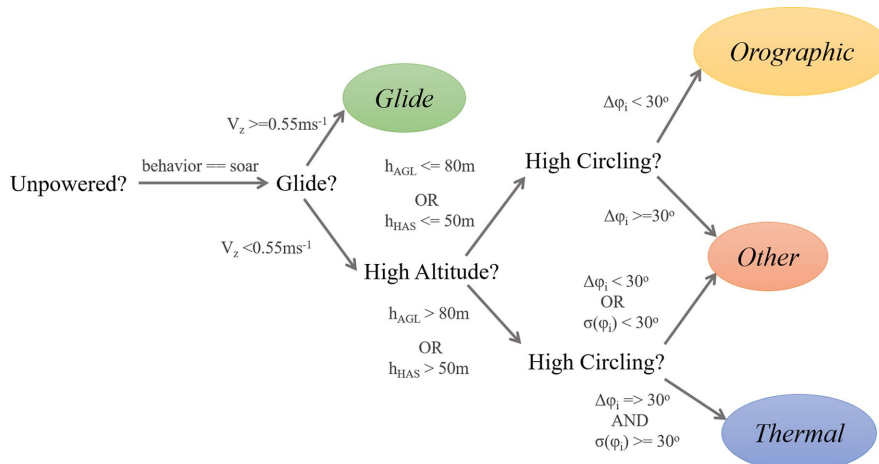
Unpowered?

behavior == soar

Glide?

$V_z$ >=0.55ms$^{-1}$

Glide

$V_z$ <0.55ms$^{-1}$

High Altitude?

$h_{AGL}$ <= 80m
OR
$h_{HAS}$ <= 50m

High Circling?

$\Delta\varphi_i$ < 30$^o$

Orographic

$\Delta\varphi_i$ >=30$^o$

Other

$h_{AGL}$ > 80m
OR
$h_{HAS}$ > 50m

High Circling?

$\Delta\varphi_i$ < 30$^o$
OR
$\sigma(\varphi_i)$ < 30$^o$

$\Delta\varphi_i$ => 30$^o$
AND
$\sigma(\varphi_i)$ >= 30$^o$

Thermal